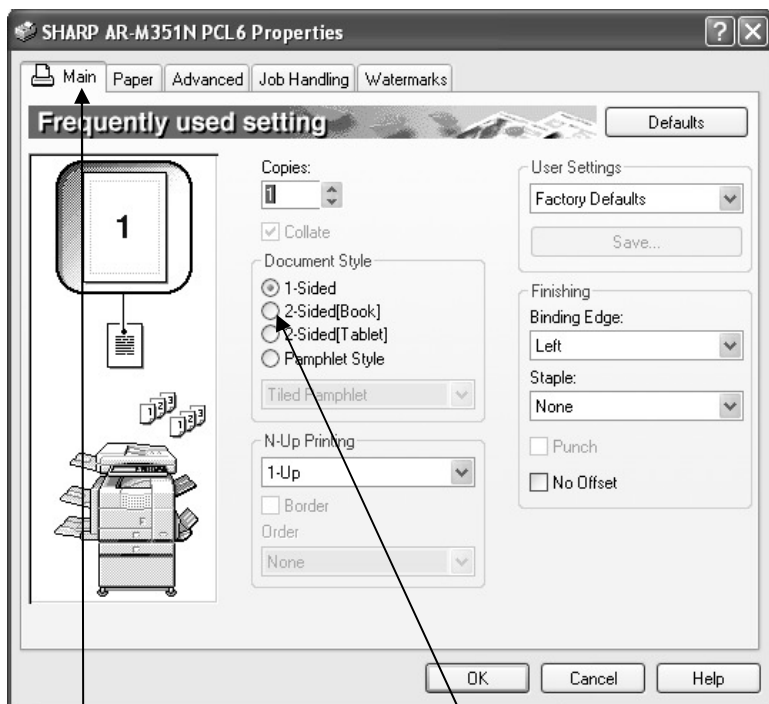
SHARP AR-M351N PCL6 Properties

Main | Paper | Advanced | Job Handling | Watermarks

Frequently used setting

Defaults

1

Copies:
1

Collate

Document Style
1-Sided
2-Sided[Book]
2-Sided[Tablet]
Pamphlet Style

Tiled Pamphlet

N-Up Printing
1-Up
Border
Order
None

User Settings
Factory Defaults
Save...

Finishing
Binding Edge:
Left
Staple:
None
Punch
No Offset

OK | Cancel | Help